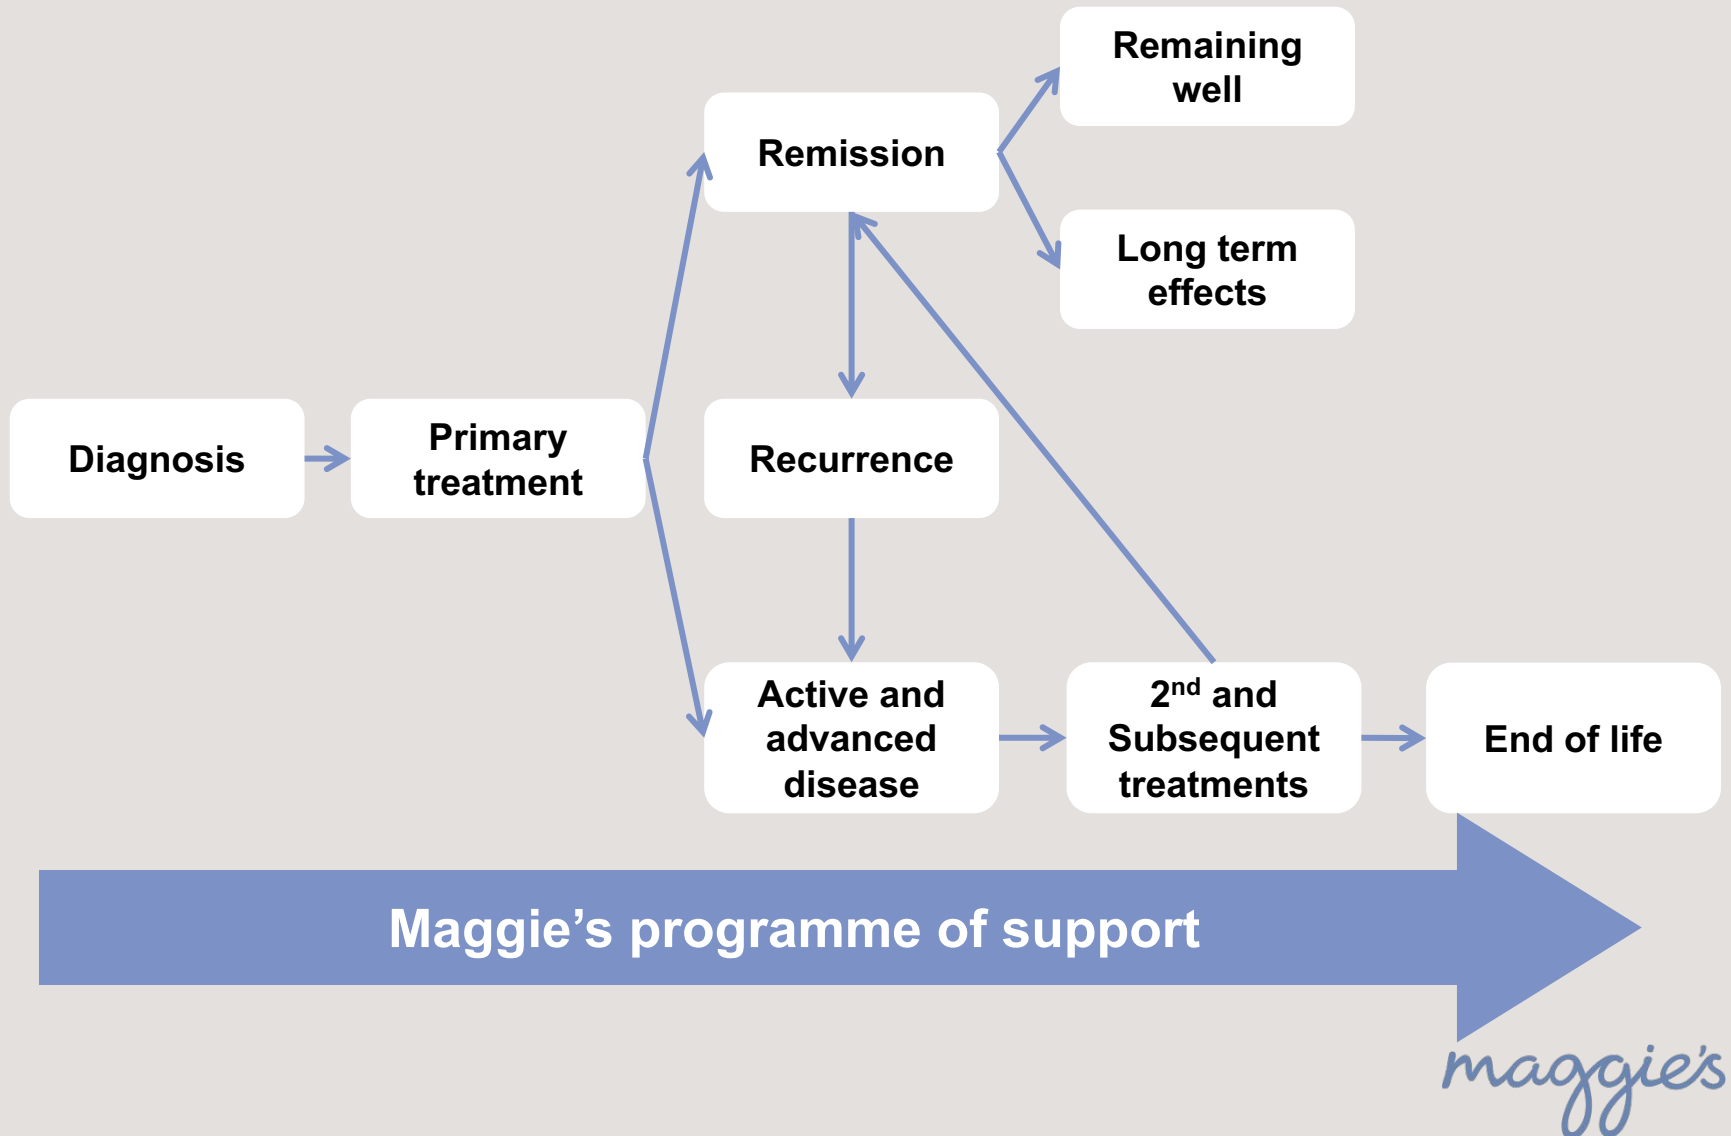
Remaining well

Remission

Long term effects

Diagnosis

Primary treatment

Recurrence

Active and advanced disease

$2^{nd}$ and Subsequent treatments

End of life

Maggie’s programme of support

maggie’s